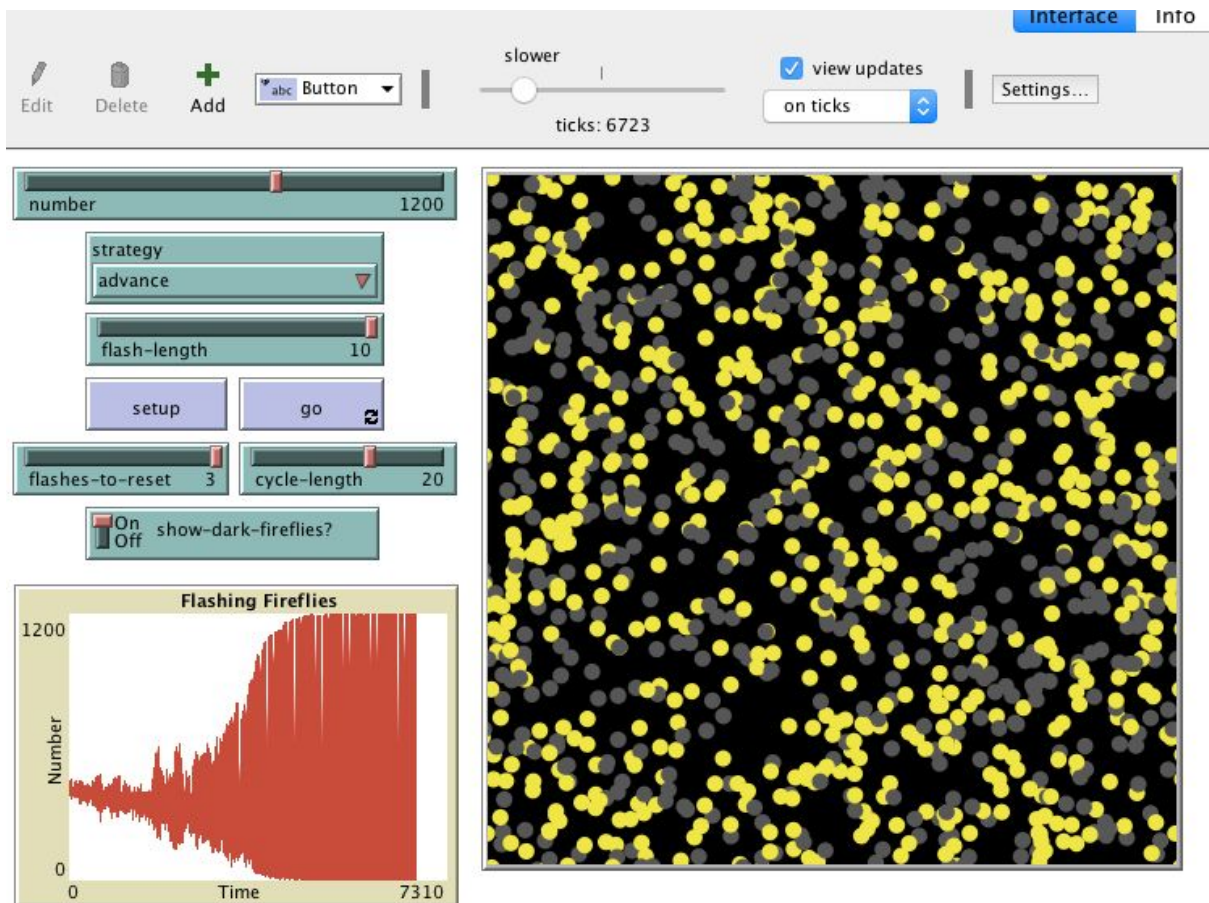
Interface Info

Edit Delete Add abc Button

slower

ticks: 6723

view updates

on ticks

Settings...

number 1200

strategy
advance

flash-length 10

setup go

flashes-to-reset 3 cycle-length 20

On Off show-dark-fireflies?

Flashing Fireflies

1200

Number

0

0 Time 7310